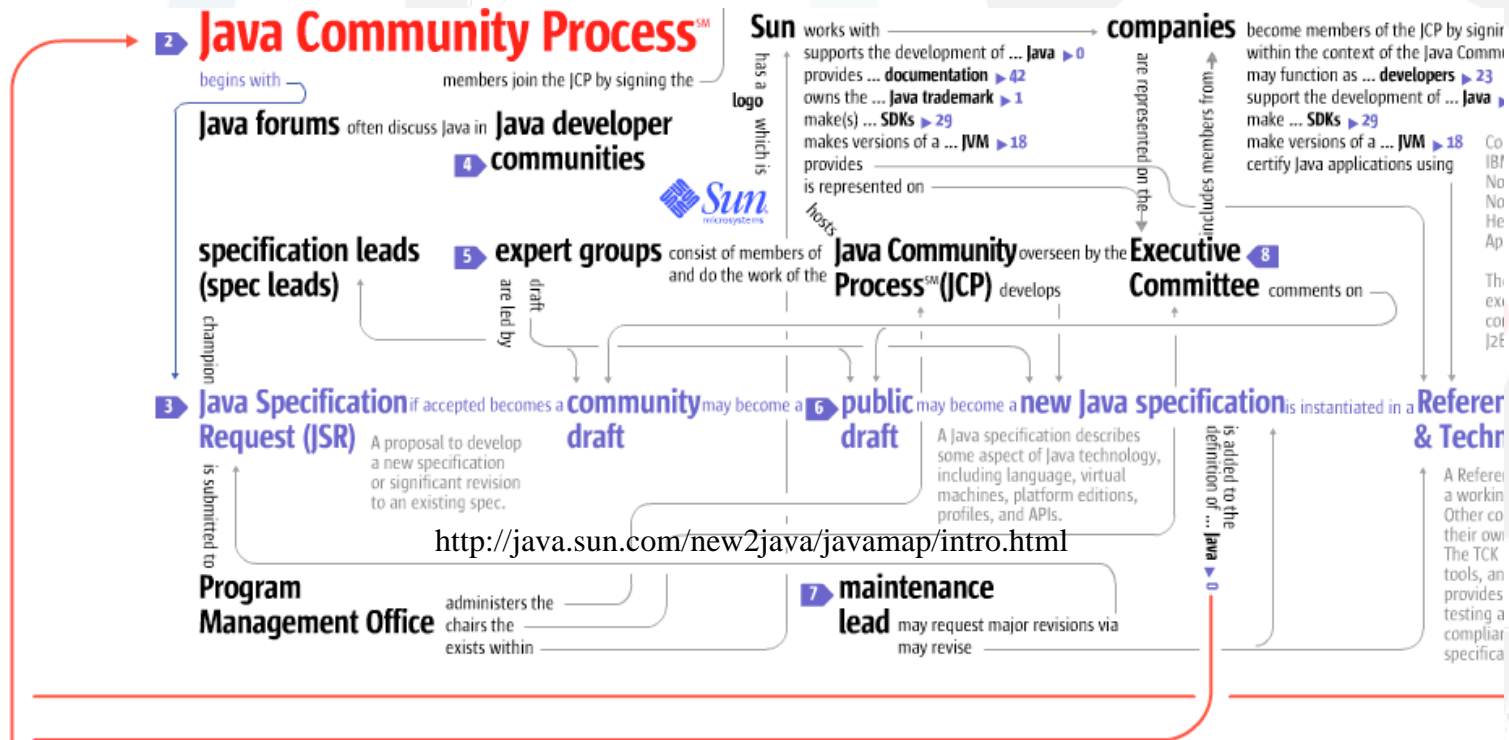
2 Java Community Process℠

begins with

members join the JCP by signing the

Sun works with
supports the development of ... Java ▸ 0
provides ... documentation ▸ 42
owns the ... Java trademark ▸ 1
make(s) ... SDKs ▸ 29
makes versions of a ... JVM ▸ 18
provides
is represented on

has a logo which is

Sun microsystems

hosts

companies become members of the JCP by signi
within the context of the Java Commu
may function as ... developers ▸ 23
support the development of ... Java
make ... SDKs ▸ 29
make versions of a ... JVM ▸ 18
certify Java applications using

are represented on the

includes members from

Co
IBI
No
No
He
Ap

Th
ex
co
J2E

Java forums often discuss Java in Java developer 4 communities

specification leads (spec leads)

champion

5 expert groups consist of members of and do the work of the

are led by

draft

Java Community Process℠ (JCP) develops

overseen by the Executive 8 Committee comments on

3 Java Specification Request (JSR) if accepted becomes a community draft may become a 6 public draft may become a new Java specification is instantiated in a Referer & Techn

A proposal to develop a new specification or significant revision to an existing spec.

A Java specification describes some aspect of Java technology, including language, virtual machines, platform editions, profiles, and APIs.

is added to the definition of ... Java ▸ 0

A Referer
a workin
Other co
their ow
The TCK
tools, an
provides
testing a
complian
specifica

is submitted to

http://java.sun.com/new2java/javamap/intro.html

Program Management Office administers the chairs the exists within

7 maintenance lead may request major revisions via may revise